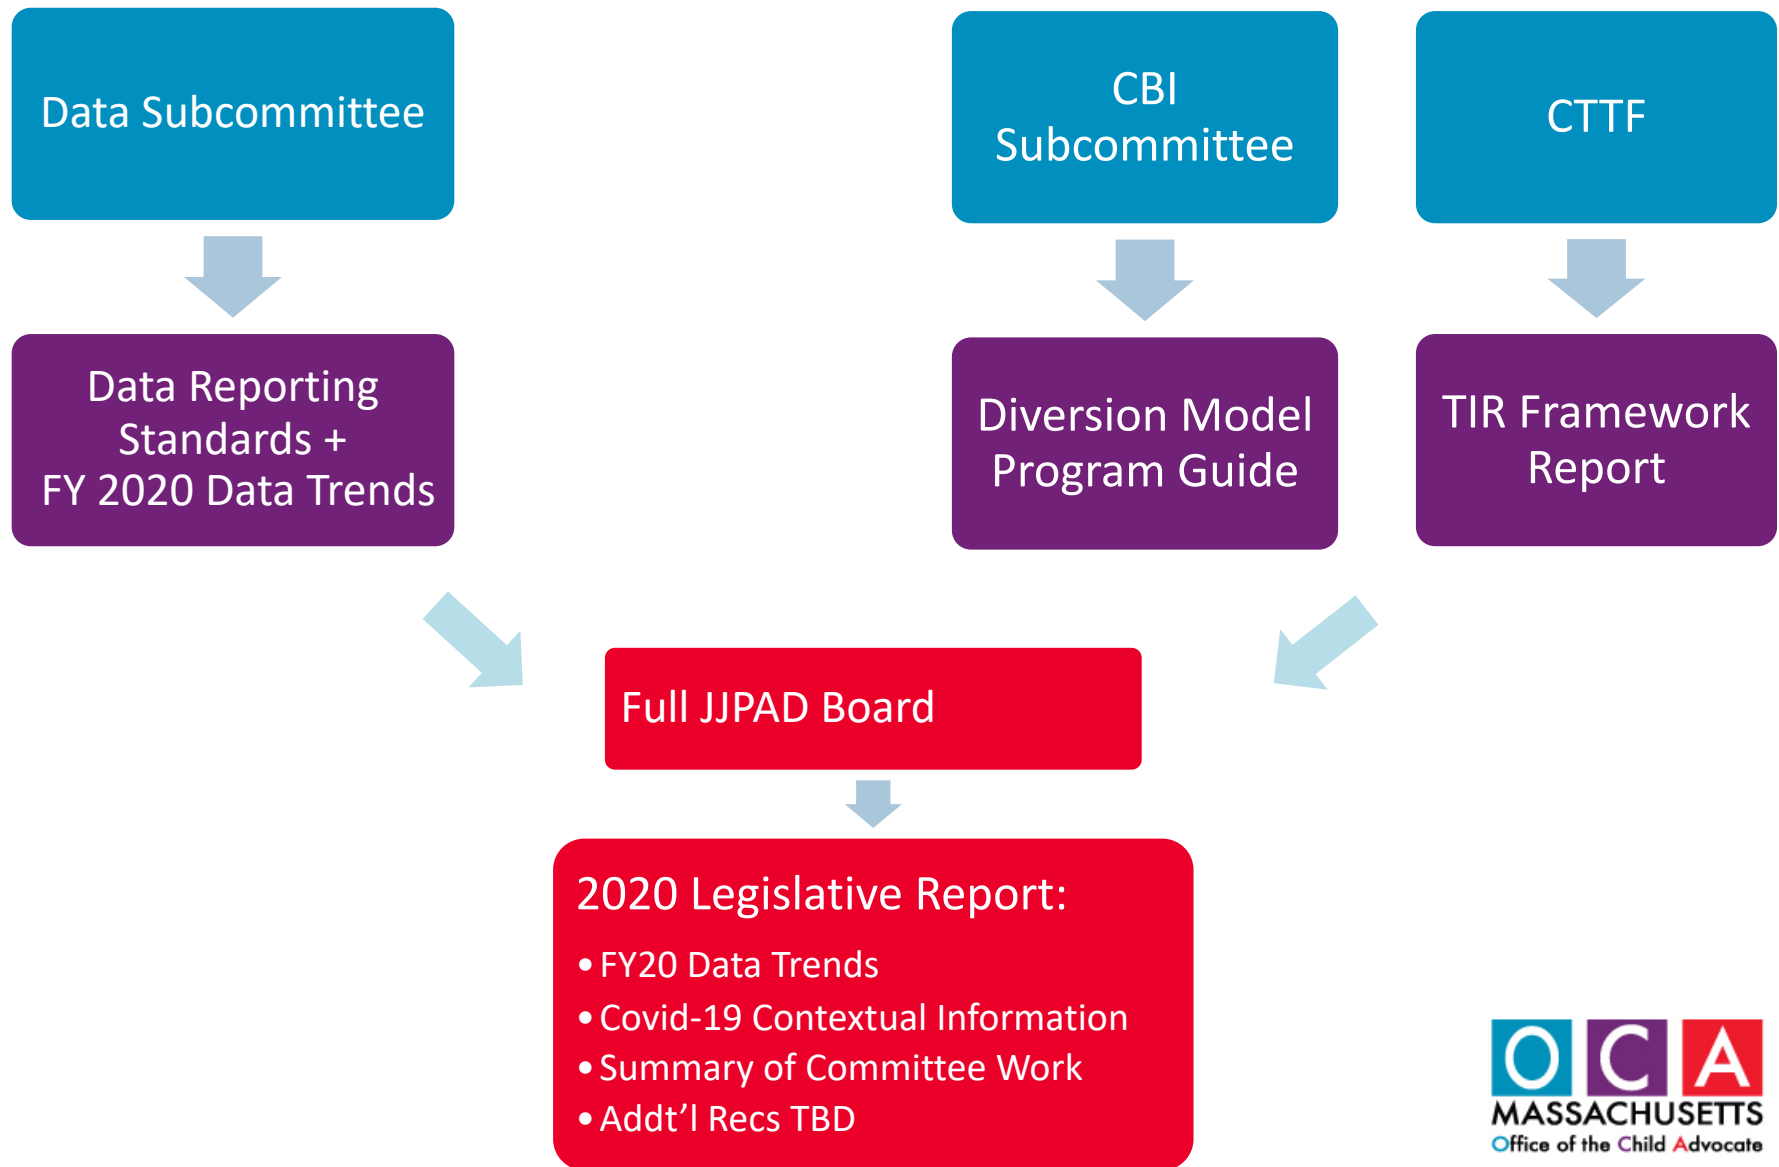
Data Subcommittee

CBI Subcommittee

CTTF

Data Reporting Standards + FY 2020 Data Trends

Diversion Model Program Guide

TIR Framework Report

Full JJPAD Board

2020 Legislative Report:

- FY20 Data Trends
- Covid-19 Contextual Information
- Summary of Committee Work
- Addt'l Recs TBD

OCA
MASSACHUSETTS
Office of the Child Advocate